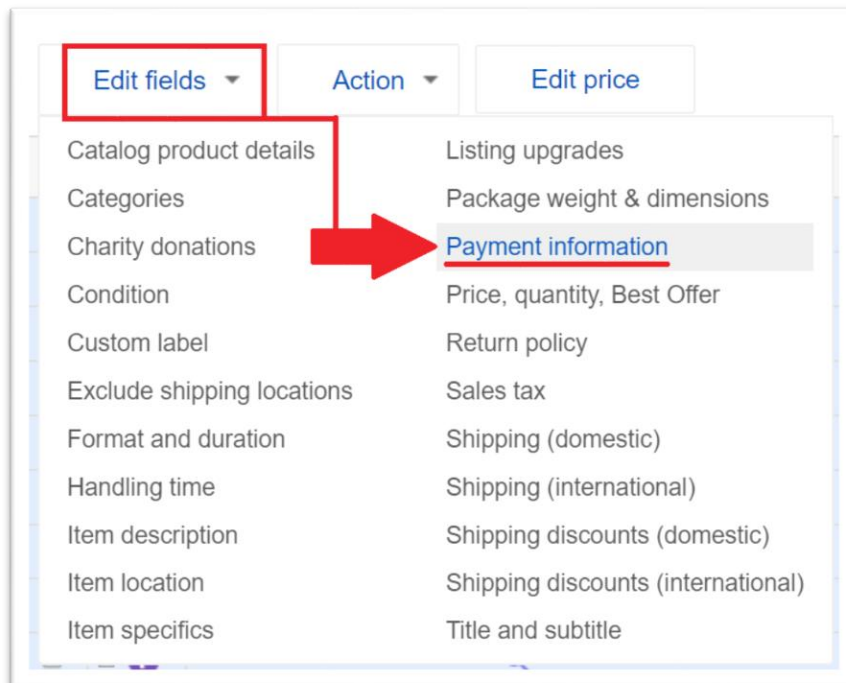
Edit fields Action Edit price

Catalog product details
Categories
Charity donations
Condition
Custom label
Exclude shipping locations
Format and duration
Handling time
Item description
Item location
Item specifics

Listing upgrades
Package weight & dimensions
Payment information
Price, quantity, Best Offer
Return policy
Sales tax
Shipping (domestic)
Shipping (international)
Shipping discounts (domestic)
Shipping discounts (international)
Title and subtitle